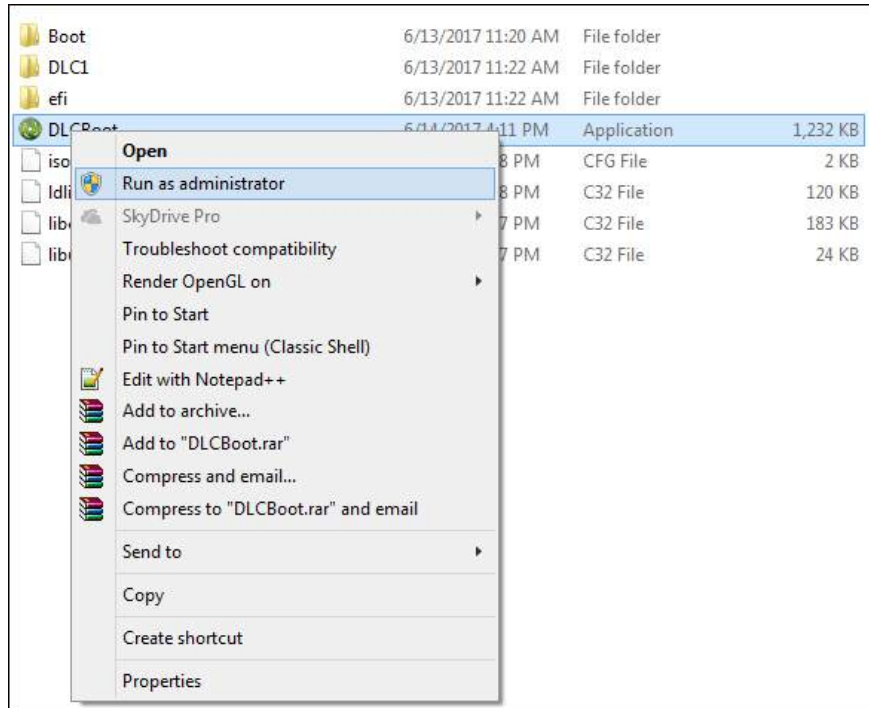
| | | | |
|---|---|---|---|
| Boot | 6/13/2017 11:20 AM | File folder | |
| DLC1 | 6/13/2017 11:22 AM | File folder | |
| efi | 6/13/2017 11:22 AM | File folder | |
| DLCBoot | 6/14/2017 4:11 PM | Application | 1,232 KB |
| iso | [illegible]8 PM | CFG File | 2 KB |
| ldli | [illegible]8 PM | C32 File | 120 KB |
| lib | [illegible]7 PM | C32 File | 183 KB |
| lib | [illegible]7 PM | C32 File | 24 KB |

Open
Run as administrator
SkyDrive Pro
Troubleshoot compatibility
Render OpenGL on
Pin to Start
Pin to Start menu (Classic Shell)
Edit with Notepad++
Add to archive...
Add to "DLCBoot.rar"
Compress and email...
Compress to "DLCBoot.rar" and email
Send to
Copy
Create shortcut
Properties